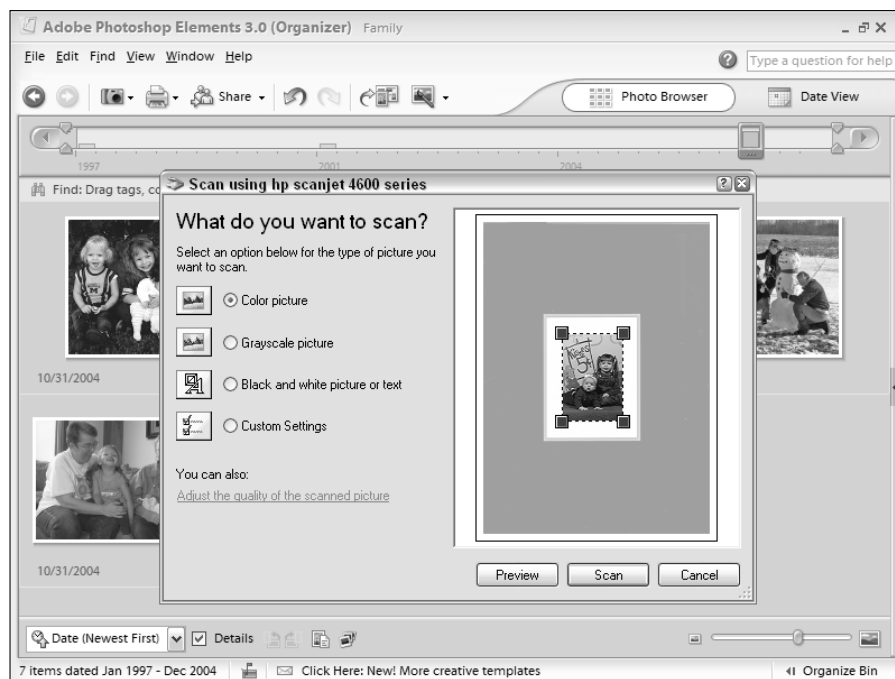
Adobe Photoshop Elements 3.0 (Organizer) Family

File Edit Find View Window Help

Type a question for help

Share

Photo Browser

Date View

1997

2001

2004

Find: Drag tags, co

Scan using hp scanjet 4600 series

What do you want to scan?

Select an option below for the type of picture you want to scan.

Color picture

Grayscale picture

Black and white picture or text

Custom Settings

You can also:

Adjust the quality of the scanned picture

Preview

Scan

Cancel

10/31/2004

10/31/2004

Date (Newest First)

Details

7 items dated Jan 1997 - Dec 2004

Click Here: New! More creative templates

Organize Bin